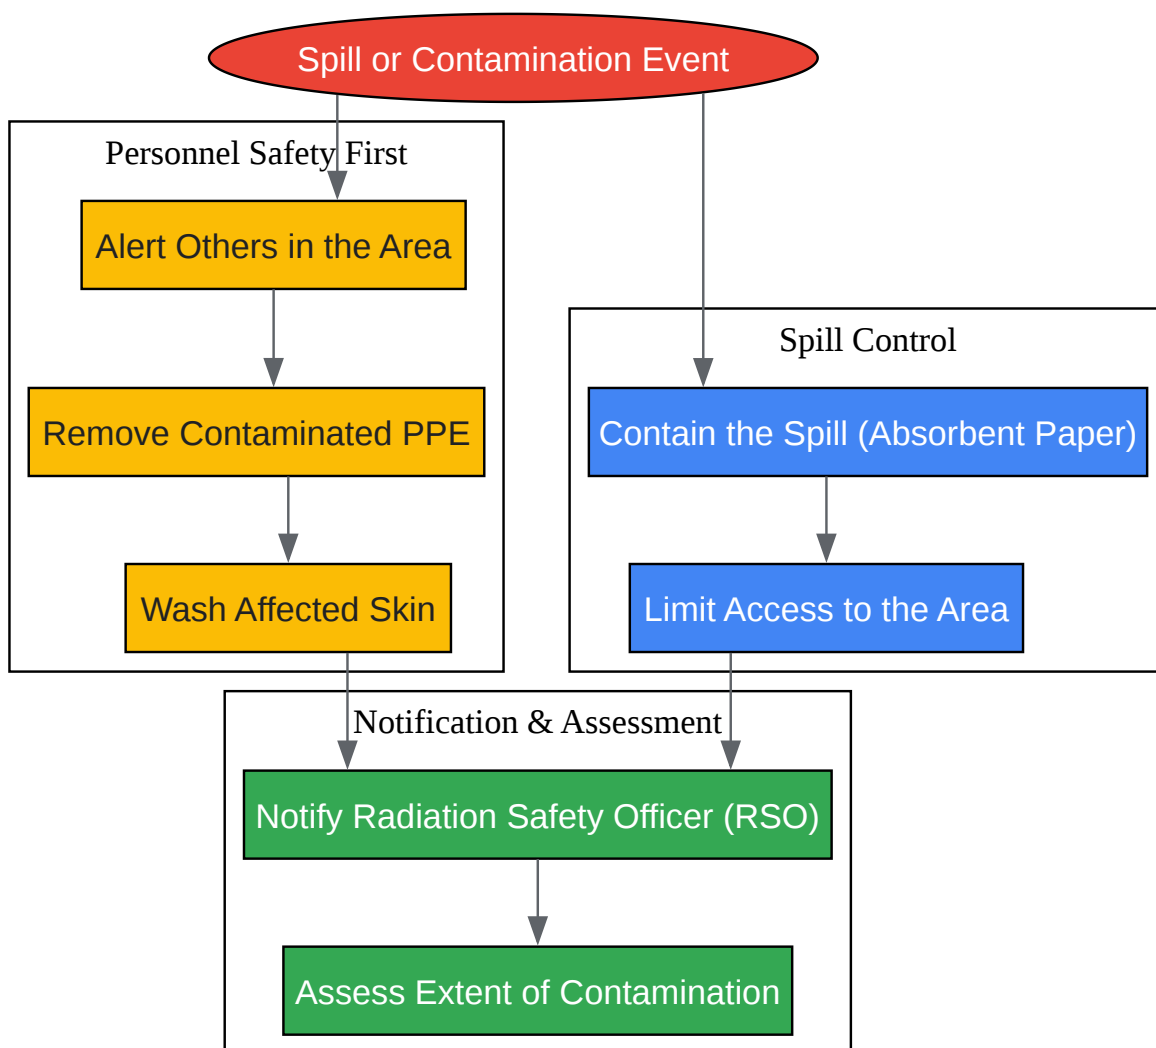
Spill or Contamination Event

Personnel Safety First

Alert Others in the Area

Remove Contaminated PPE

Wash Affected Skin

Spill Control

Contain the Spill (Absorbent Paper)

Limit Access to the Area

Notification & Assessment

Notify Radiation Safety Officer (RSO)

Assess Extent of Contamination